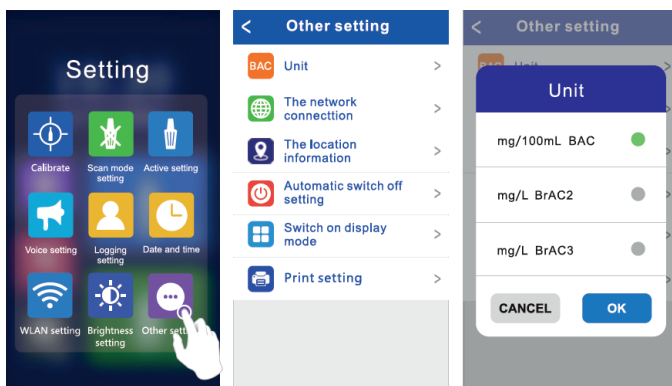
Setting

Calibrate
Scan mode setting
Active setting
Voice setting
Logging setting
Date and time
WLAN setting
Brightness setting
Other setti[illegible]

<
Other setting
BAC
Unit >
The network connecttion >
The location information >
Automatic switch off setting >
Switch on display mode >
Print setting >

<
Other setting
BAC Unit
Unit
mg/100mL BAC
mg/L BrAC2
mg/L BrAC3
CANCEL
OK